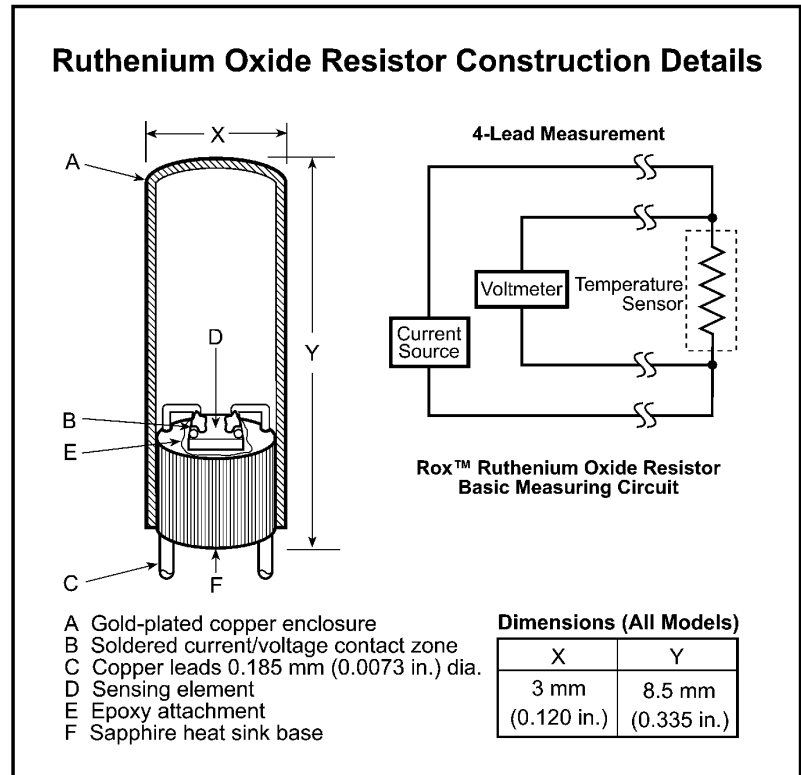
Ruthenium Oxide Resistor Construction Details

X

A

Y

D

B

E

C

F

4-Lead Measurement

Voltmeter

Temperature Sensor

Current Source

Rox™ Ruthenium Oxide Resistor Basic Measuring Circuit

A Gold-plated copper enclosure
B Soldered current/voltage contact zone
C Copper leads 0.185 mm (0.0073 in.) dia.
D Sensing element
E Epoxy attachment
F Sapphire heat sink base

Dimensions (All Models)

| X | Y |
|---|---|
| 3 mm (0.120 in.) | 8.5 mm (0.335 in.) |